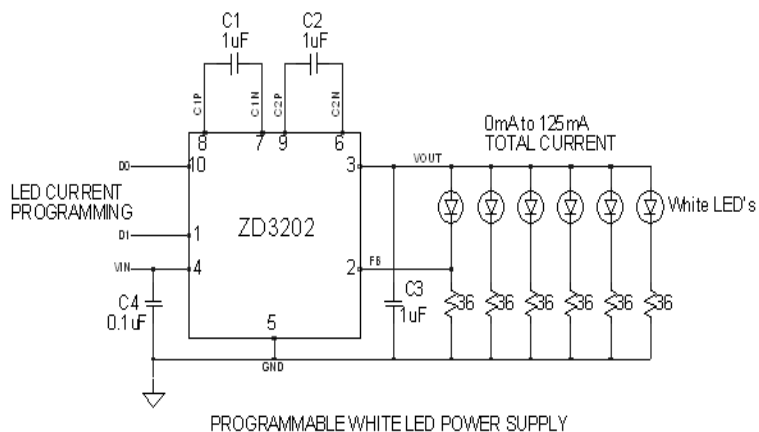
C1
1uF

C2
1uF

C1P
C1N
C2P
C2N

8
7
9
6

0mA to 125mA
TOTAL CURRENT

D0
10
3
VOUT

LED CURRENT
PROGRAMMING

White LED's

ZD3202

D1
1

VIN
4
2
FB

C3
1uF

C4
0.1uF

36
36
36
36
36
36

5

GND

PROGRAMMABLE WHITE LED POWER SUPPLY